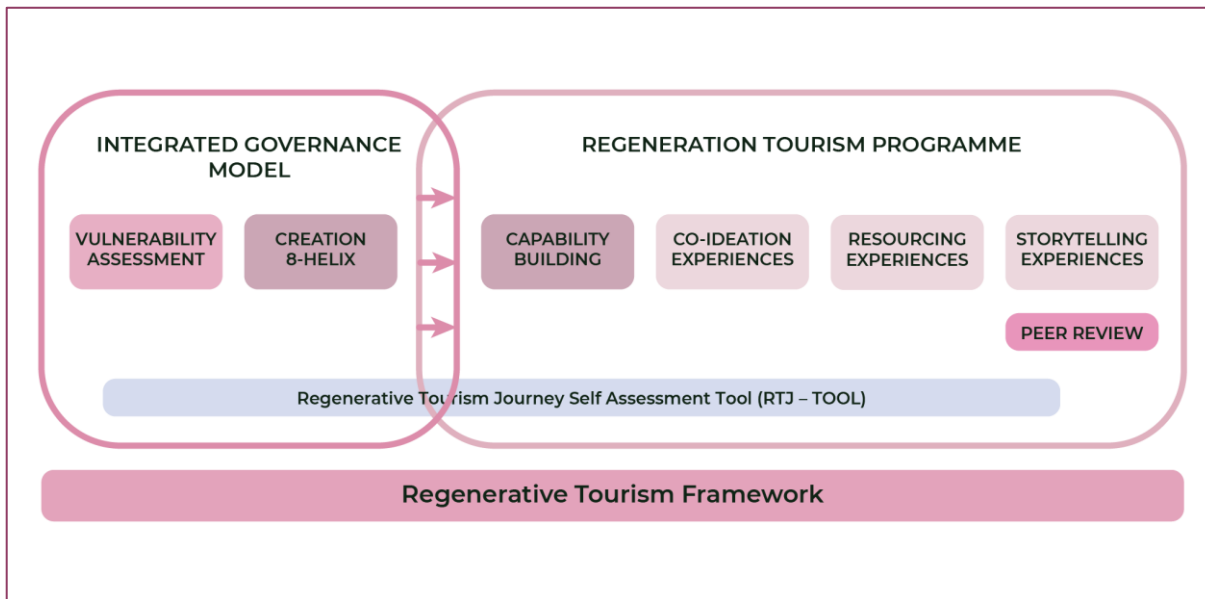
INTEGRATED GOVERNANCE MODEL

VULNERABILITY ASSESSMENT

CREATION 8-HELIX

REGENERATION TOURISM PROGRAMME

CAPABILITY BUILDING

CO-IDEATION EXPERIENCES

RESOURCING EXPERIENCES

STORYTELLING EXPERIENCES

PEER REVIEW

Regenerative Tourism Journey Self Assessment Tool (RTJ – TOOL)

Regenerative Tourism Framework